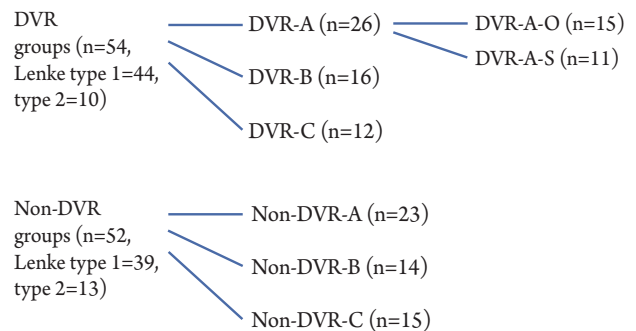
DVR groups (n=54, Lenke type 1=44, type 2=10)

DVR-A (n=26)

DVR-A-O (n=15)

DVR-A-S (n=11)

DVR-B (n=16)

DVR-C (n=12)

Non-DVR groups (n=52, Lenke type 1=39, type 2=13)

Non-DVR-A (n=23)

Non-DVR-B (n=14)

Non-DVR-C (n=15)